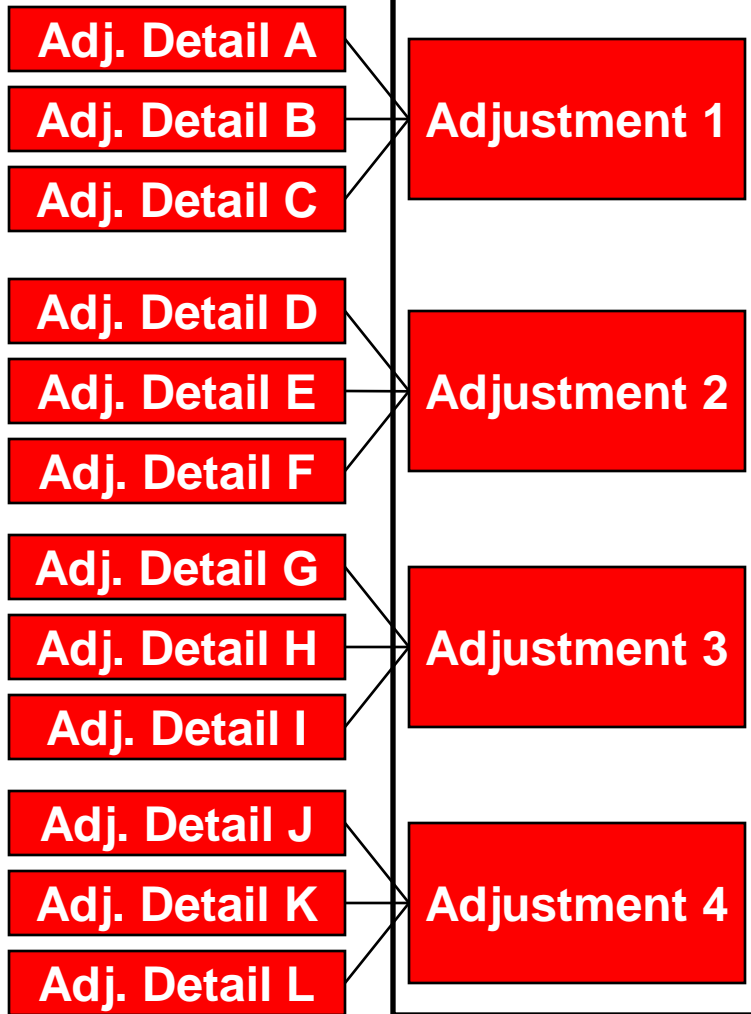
Adj. Detail A
Adj. Detail B
Adj. Detail C

Adjustment 1

Adj. Detail D
Adj. Detail E
Adj. Detail F

Adjustment 2

Adj. Detail G
Adj. Detail H
Adj. Detail I

Adjustment 3

Adj. Detail J
Adj. Detail K
Adj. Detail L

Adjustment 4